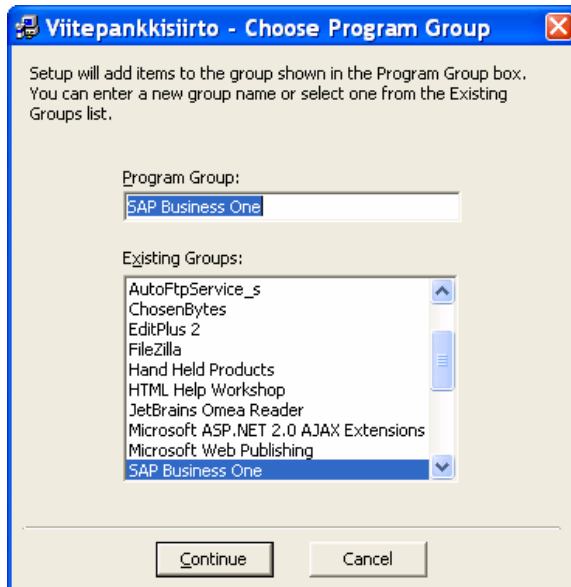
Viitepankkisiirto - Choose Program Group

Setup will add items to the group shown in the Program Group box. You can enter a new group name or select one from the Existing Groups list.

Program Group:

SAP Business One

Existing Groups:

AutoFtpService_s
ChosenBytes
EditPlus 2
FileZilla
Hand Held Products
HTML Help Workshop
JetBrains Omea Reader
Microsoft ASP.NET 2.0 AJAX Extensions
Microsoft Web Publishing
SAP Business One

Continue

Cancel